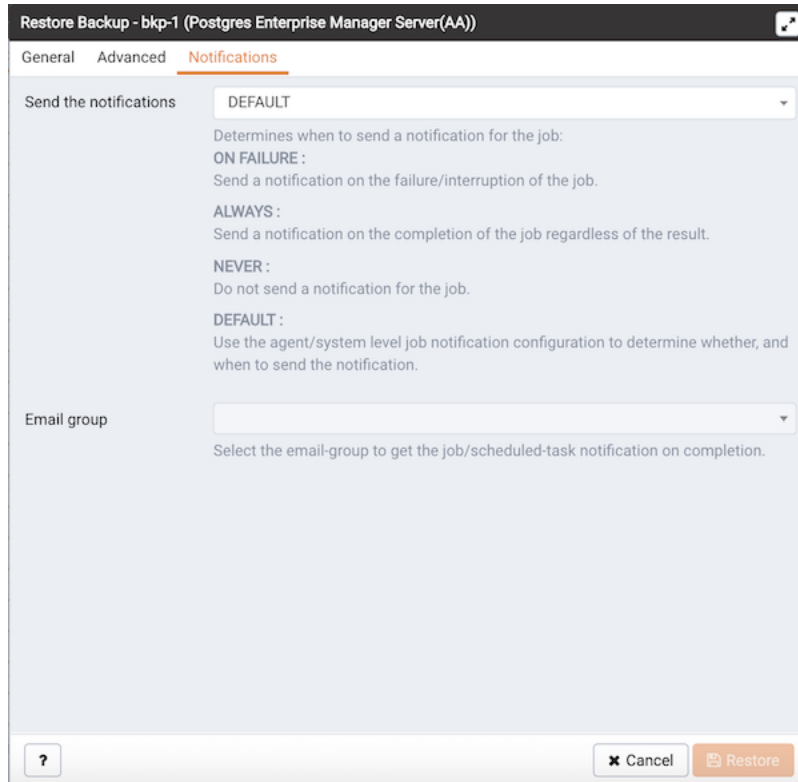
Restore Backup - bkp-1 (Postgres Enterprise Manager Server(AA))

General Advanced Notifications

Send the notifications DEFAULT

Determines when to send a notification for the job:
ON FAILURE :
Send a notification on the failure/interruption of the job.

ALWAYS :
Send a notification on the completion of the job regardless of the result.

NEVER :
Do not send a notification for the job.

DEFAULT :
Use the agent/system level job notification configuration to determine whether, and when to send the notification.

Email group

Select the email-group to get the job/scheduled-task notification on completion.

?

Cancel Restore